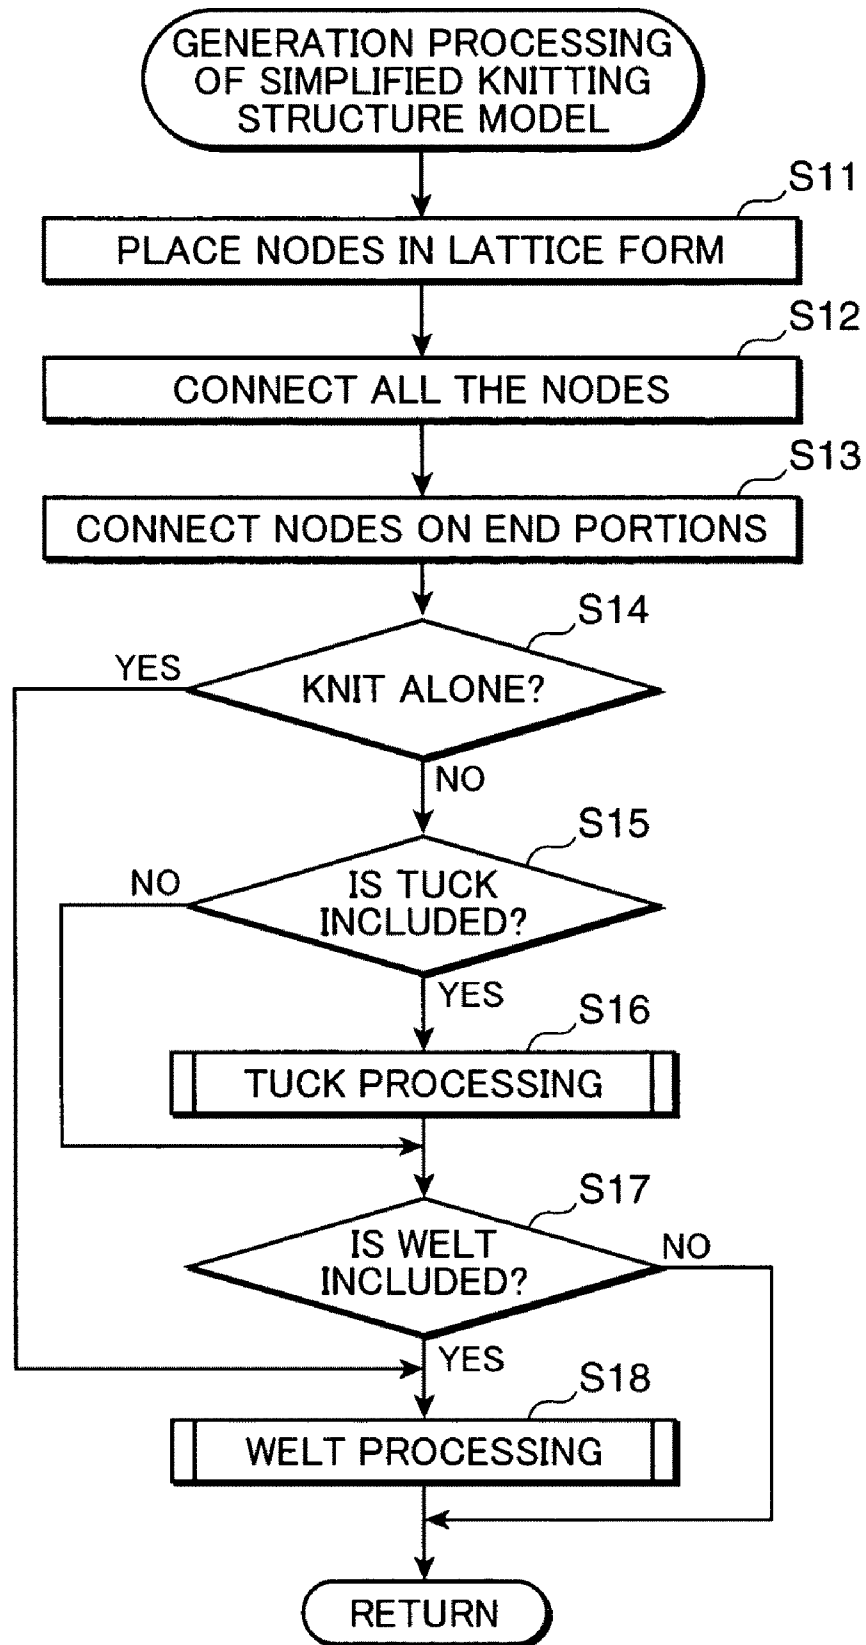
GENERATION PROCESSING OF SIMPLIFIED KNITTING STRUCTURE MODEL

S11
PLACE NODES IN LATTICE FORM

S12
CONNECT ALL THE NODES

S13
CONNECT NODES ON END PORTIONS

S14
KNIT ALONE?
YES
NO

S15
IS TUCK INCLUDED?
NO
YES

S16
TUCK PROCESSING

S17
IS WELT INCLUDED?
NO
YES

S18
WELT PROCESSING

RETURN